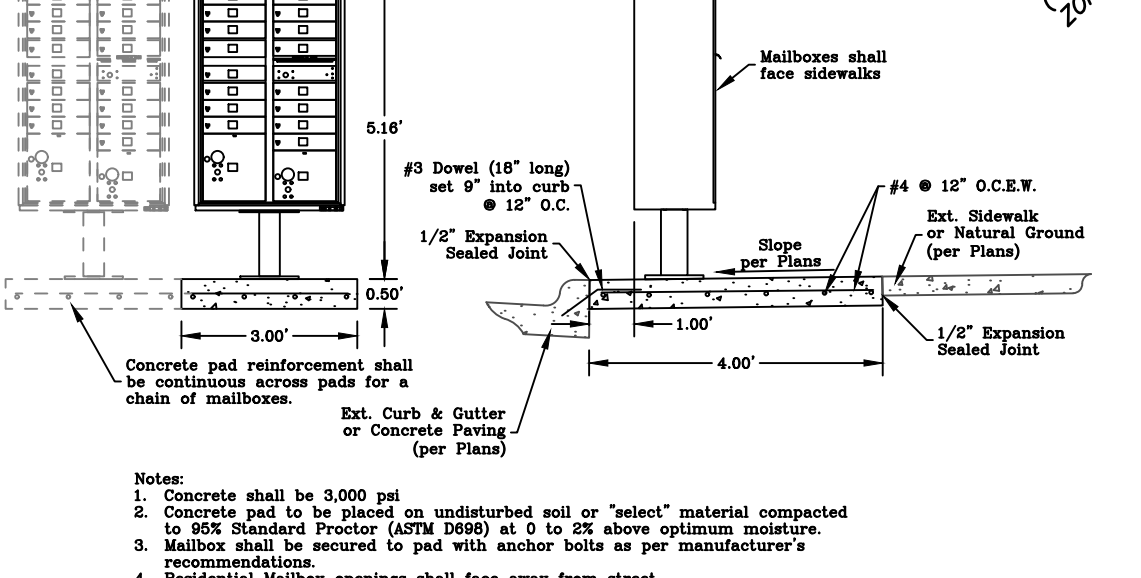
Mailboxes shall face sidewalks

5.16'

#3 Dowel (18" long) set 9" into curb @ 12" O.C.

#4 @ 12" O.C.E.W.

Ext. Sidewalk or Natural Ground (per Plans)

1/2" Expansion Sealed Joint

Slope per Plans

0.50'

3.00'

1.00'

4.00'

1/2" Expansion Sealed Joint

Concrete pad reinforcement shall be continuous across pads for a chain of mailboxes.

Ext. Curb & Gutter or Concrete Paving (per Plans)

Notes:
1. Concrete shall be 3,000 psi
2. Concrete pad to be placed on undisturbed soil or "select" material compacted to 95% Standard Proctor (ASTM D698) at 0 to 2% above optimum moisture.
3. Mailbox shall be secured to pad with anchor bolts as per manufacturer's recommendations.
4. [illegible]